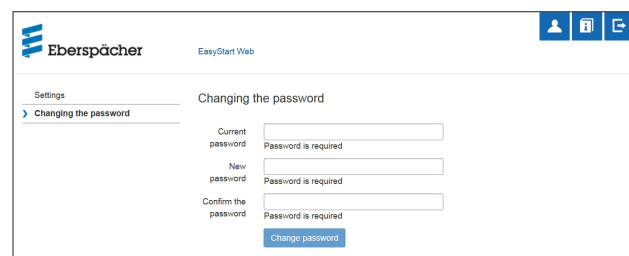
Eberspächer

EasyStart Web

Settings

❯ Changing the password

Changing the password

Current password
Password is required

New password
Password is required

Confirm the password
Password is required

Change password